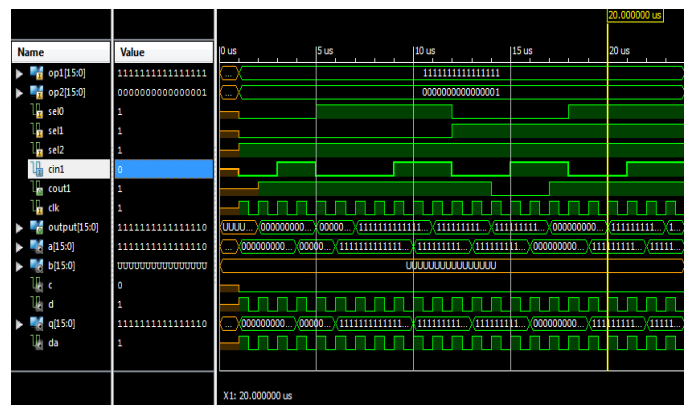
20.000000 us

| Name | Value |
|---|---|
| op1[15:0] | 1111111111111111 |
| op2[15:0] | 0000000000000001 |
| sel0 | 1 |
| sel1 | 1 |
| sel2 | 1 |
| cin1 | 0 |
| cout1 | 1 |
| clk | 1 |
| output[15:0] | 1111111111111110 |
| a[15:0] | 1111111111111110 |
| b[15:0] | UUUUUUUUUUUUUUUU |
| c | 0 |
| d | 1 |
| q[15:0] | 1111111111111110 |
| da | 1 |

0 us 5 us 10 us 15 us 20 us

1111111111111111

0000000000000001

UUUU... 000000000... 00000... 111111111111... 111111111... 11111111... 000000000... 111111111... 1...

000000000... 00000... 111111111111... 111111111... 111111111... 000000000... 111111111... 11111...

UUUUUUUUUUUUUUUU

000000000... 00000... 111111111111... 111111111... 111111111... 000000000... 111111111... 11111...

X1: 20.000000 us